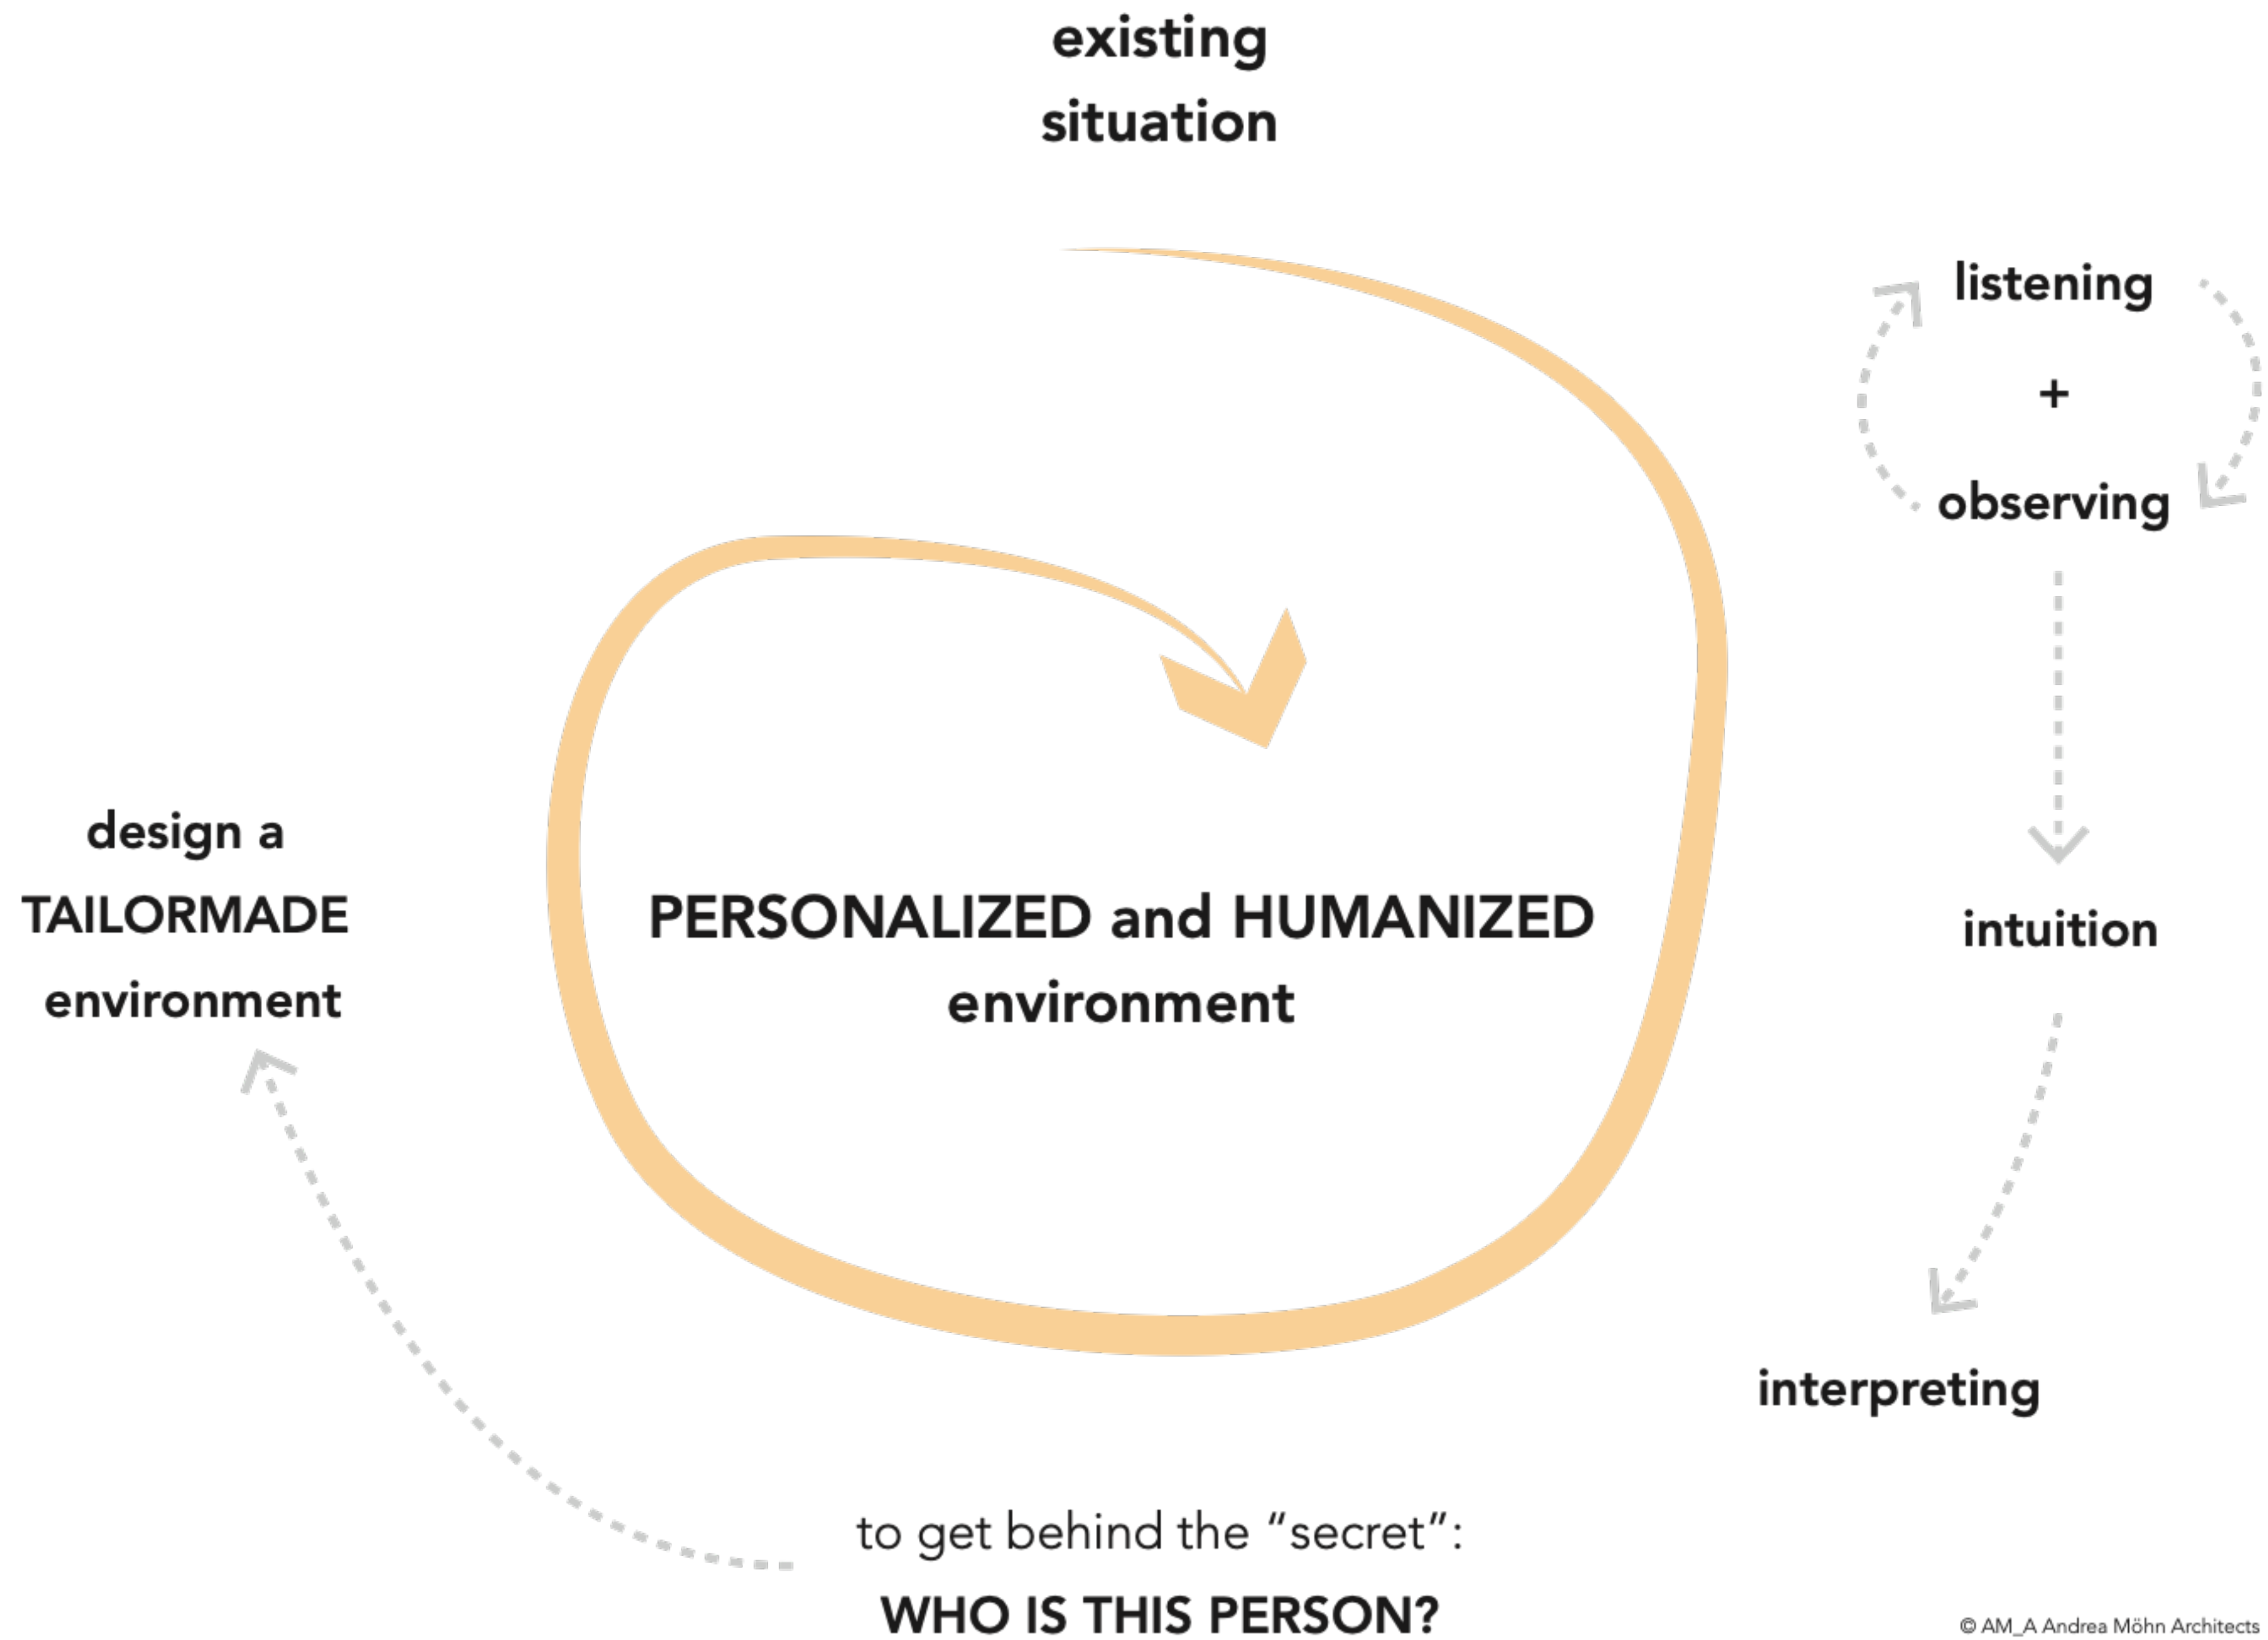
existing
situation

listening
+
observing

design a
TAILORMADE
environment

PERSONALIZED and HUMANIZED
environment

intuition

interpreting

to get behind the "secret":
WHO IS THIS PERSON?

© AM_A Andrea Möhn Architects